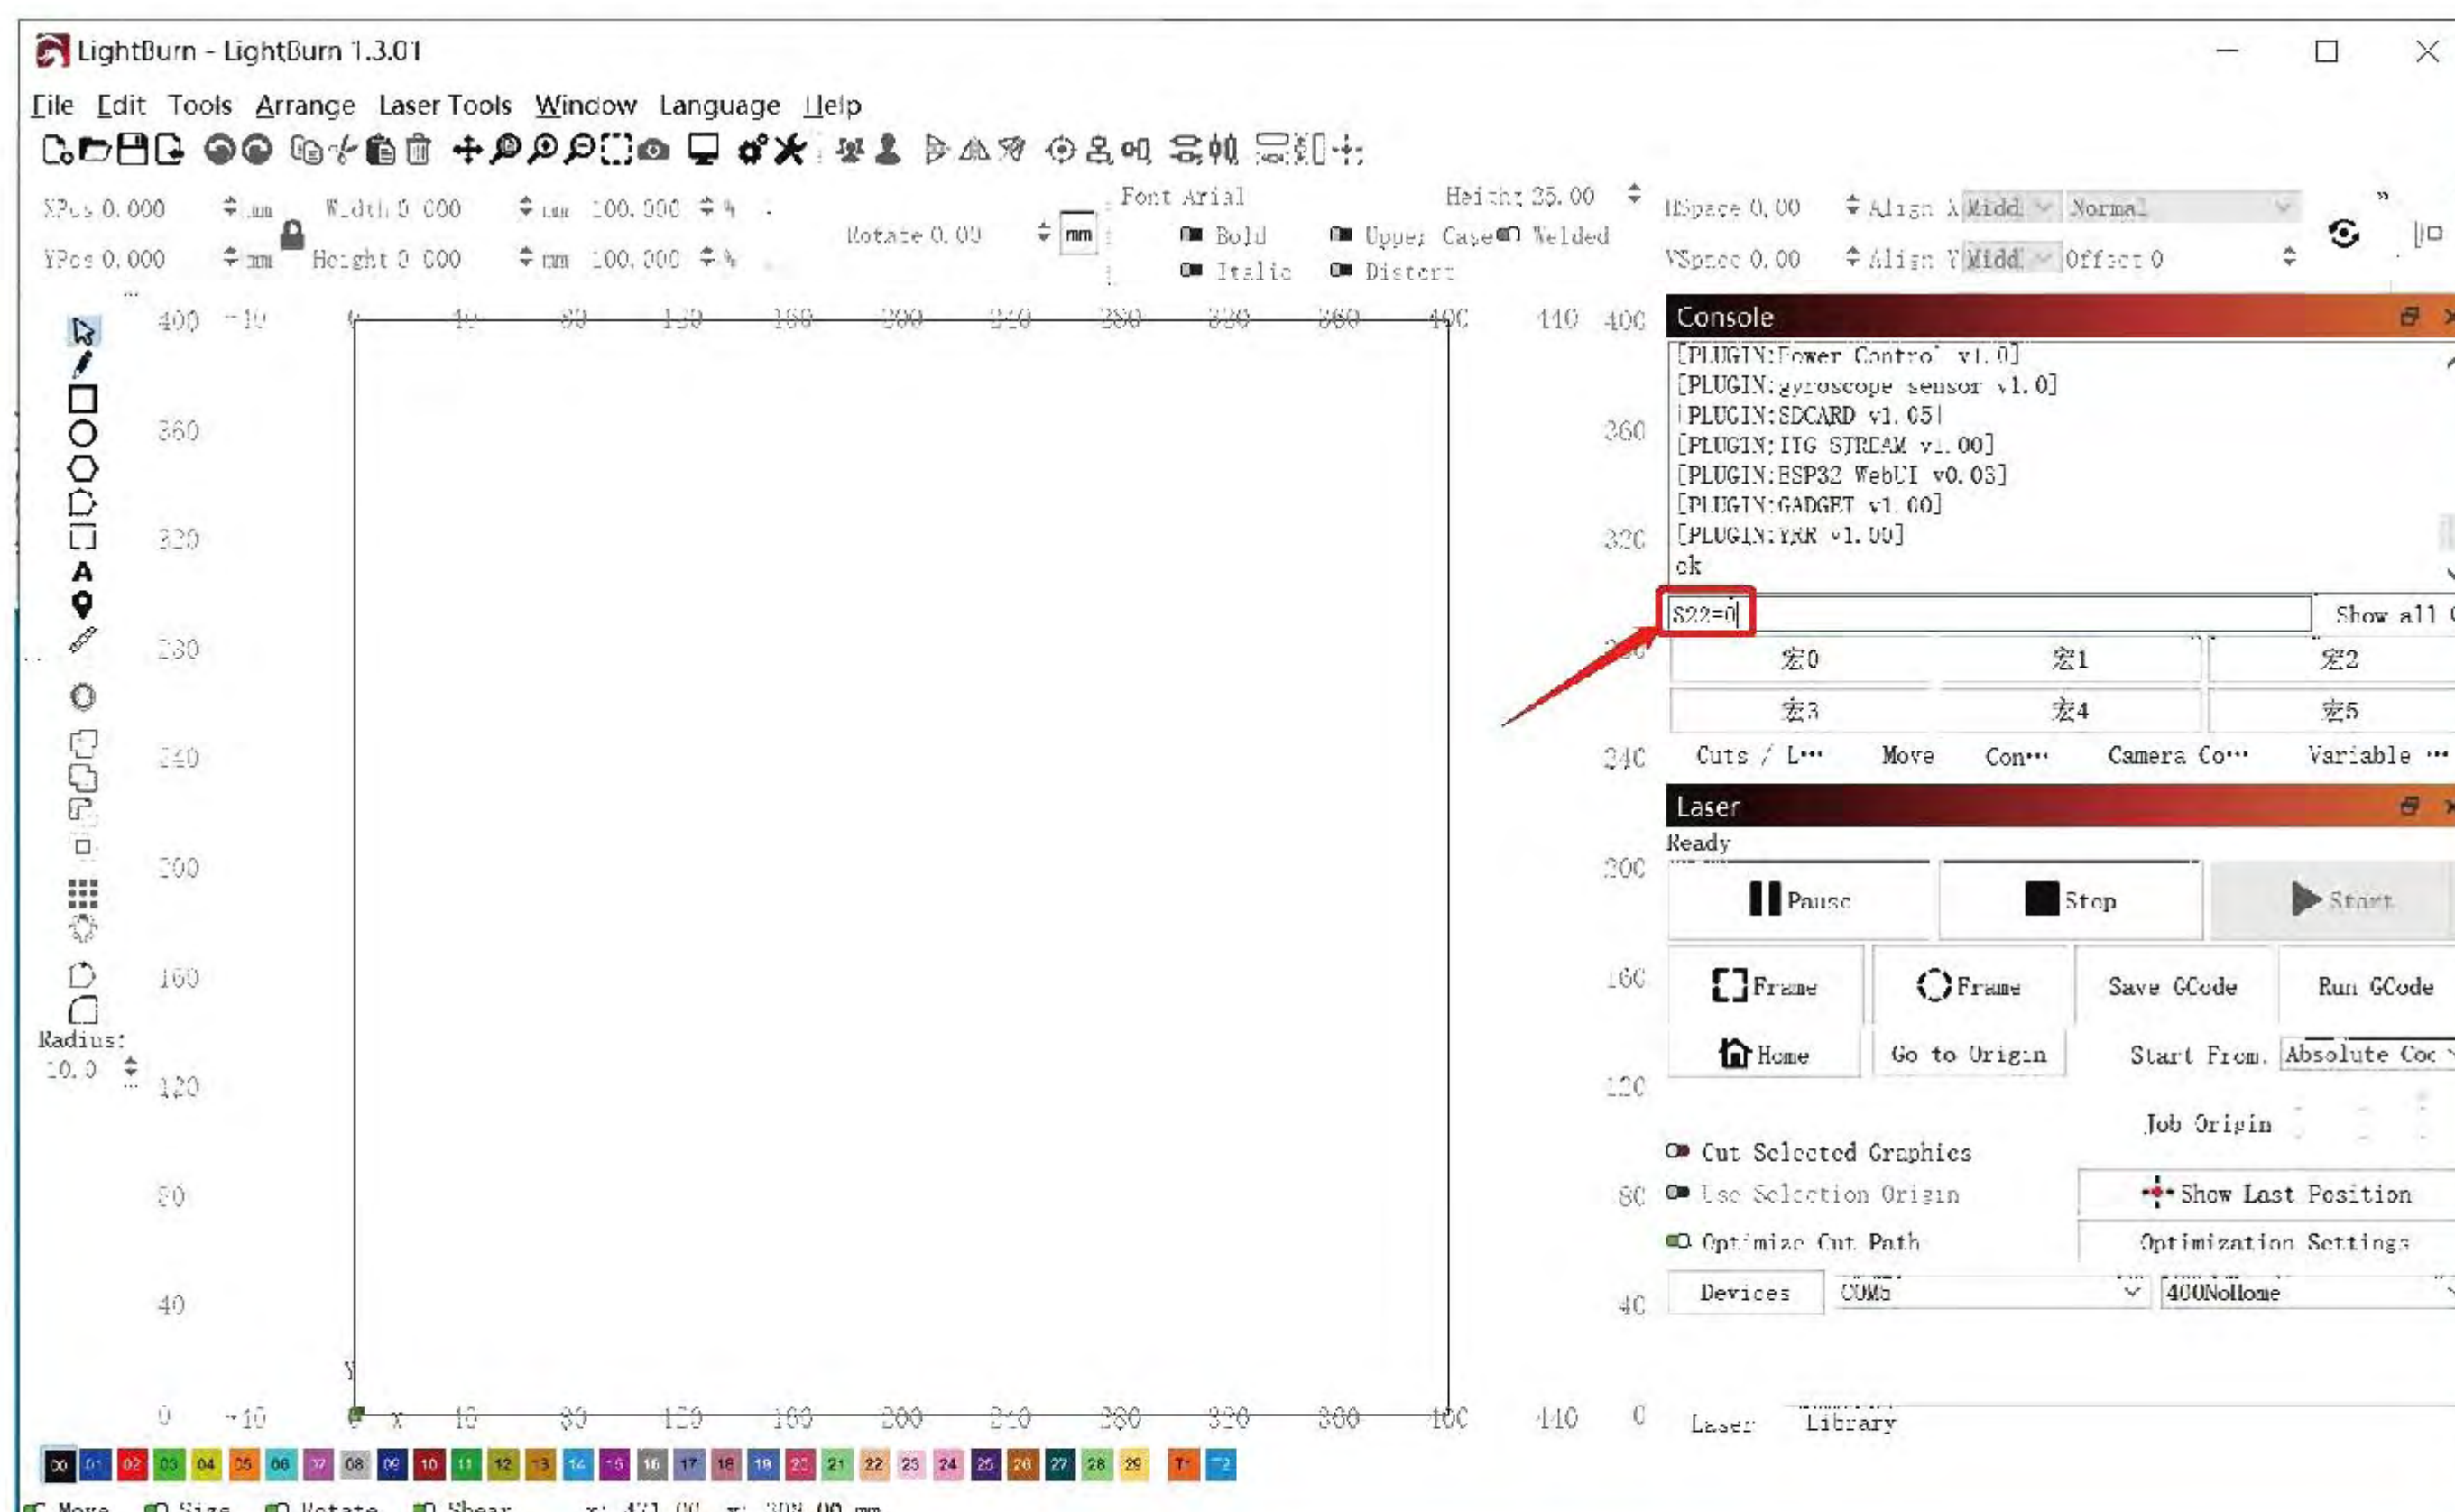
LightBurn - LightBurn 1.3.01

File Edit Tools Arrange Laser Tools Window Language Help

XPos 0.000 mm Width 0.000 mm 100.000 %
YPos 0.000 mm Height 0.000 mm 100.000 %
Rotate 0.00 mm
Font Arial Height 25.00 HSpace 0.00 Align X Midd Normal
Bold Upper Case Welded VSpace 0.00 Align Y Midd Offset 0
Italic Distort

Console
[PLUGIN:Power Control v1.0]
[PLUGIN:gyroscope sensor v1.0]
[PLUGIN:SDCARD v1.05]
[PLUGIN:ITG STREAM v1.00]
[PLUGIN:ESP32 WebUI v0.03]
[PLUGIN:GADGET v1.00]
[PLUGIN:YRR v1.00]
ok
$22=0
Show all
宏0 宏1 宏2
宏3 宏4 宏5
Cuts / L··· Move Con··· Camera Co··· Variable ···

Laser
Ready
Pause Stop Start
Frame Frame Save GCode Run GCode
Home Go to Origin Start From. Absolute Coo
Job Origin
Cut Selected Graphics
Use Selection Origin Show Last Position
Optimize Cut Path Optimization Settings
Devices COM5 400NoHome

Laser Library

Radius: 10.0

400 360 320 280 240 200 160 120 80 40 0
-10 0 40 80 120 160 200 240 280 320 360 400 440

00 01 02 03 04 05 06 07 08 09 10 11 12 13 14 15 16 17 18 19 20 21 22 23 24 25 26 27 28 29 T1 T2

Move Size Rotate Shear x: 471.00 y: 308.00 mm